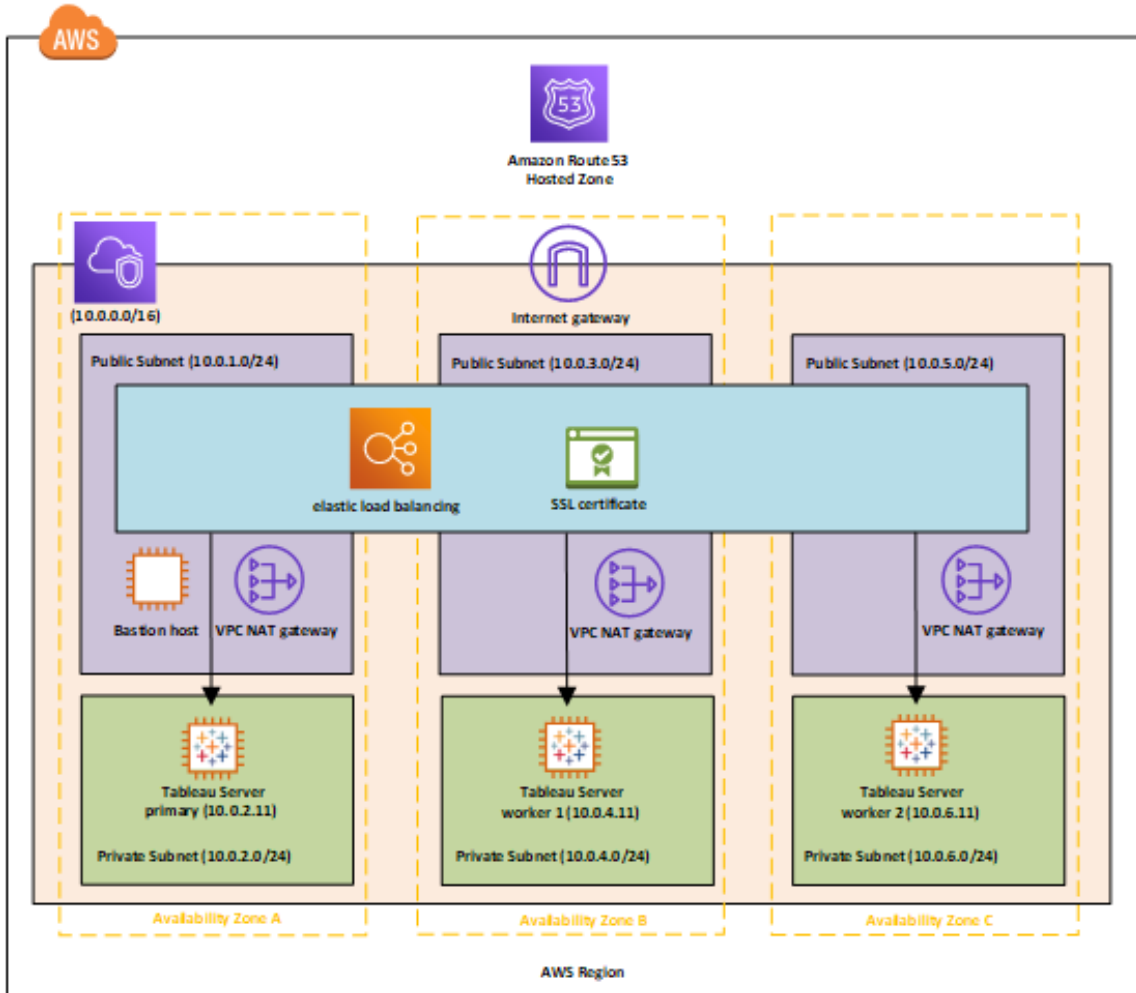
AWS

53

Amazon Route 53
Hosted Zone

(10.0.0.0/16)

Internet gateway

Public Subnet (10.0.1.0/24)

Public Subnet (10.0.3.0/24)

Public Subnet (10.0.5.0/24)

elastic load balancing

SSL certificate

Bastion host

VPC NAT gateway

VPC NAT gateway

VPC NAT gateway

Tableau Server
primary (10.0.2.11)

Private Subnet (10.0.2.0/24)

Tableau Server
worker 1 (10.0.4.11)

Private Subnet (10.0.4.0/24)

Tableau Server
worker 2 (10.0.6.11)

Private Subnet (10.0.6.0/24)

Availability Zone A

Availability Zone B

Availability Zone C

AWS Region